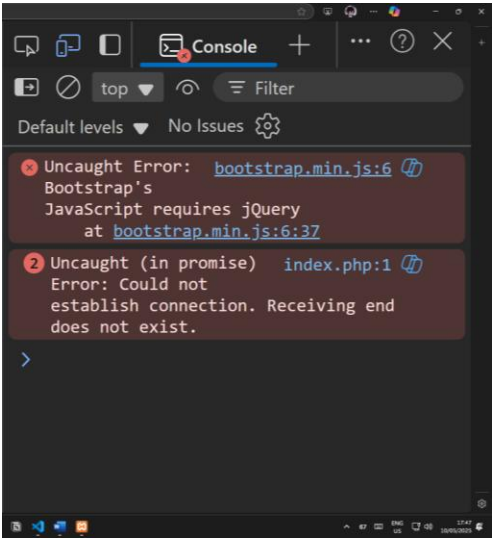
Console

top

Filter

Default levels

No Issues

Uncaught Error: Bootstrap's JavaScript requires jQuery
at bootstrap.min.js:6:37

bootstrap.min.js:6

2 Uncaught (in promise) Error: Could not establish connection. Receiving end does not exist.

index.php:1

>

ENG US

17:47
10/05/2025